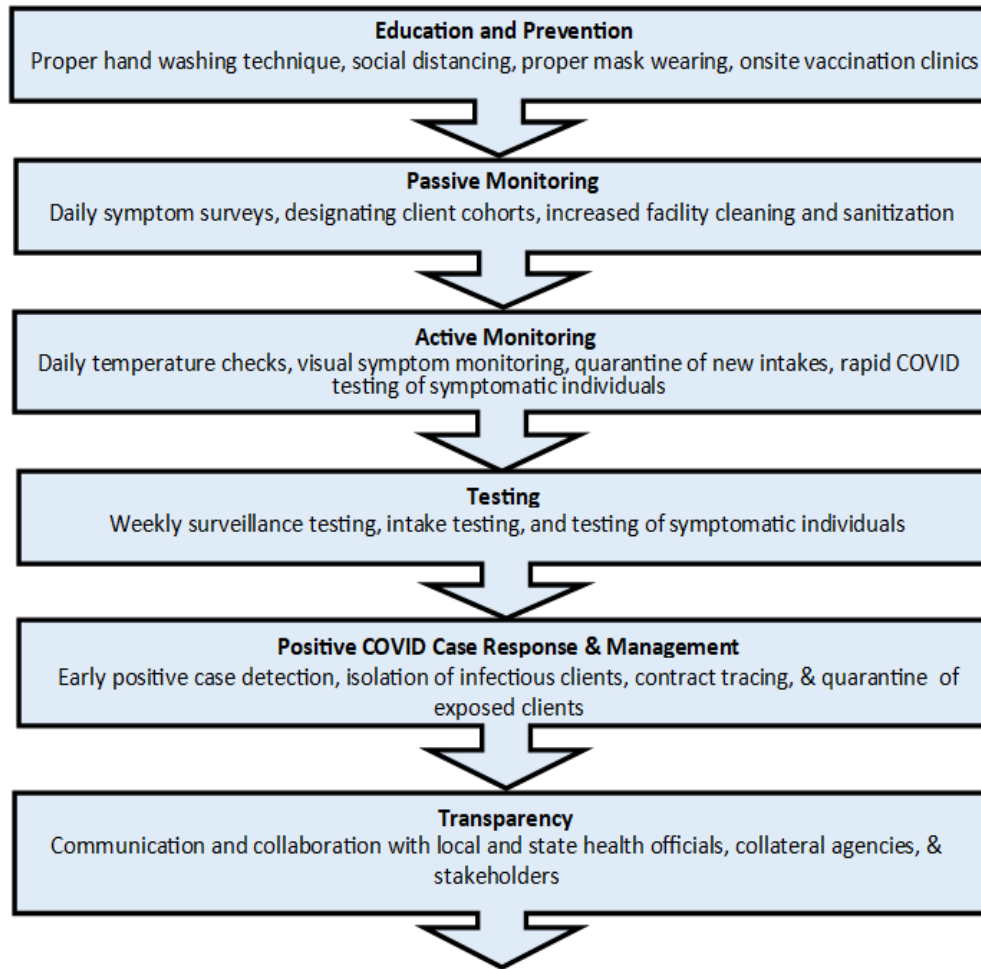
Education and Prevention
Proper hand washing technique, social distancing, proper mask wearing, onsite vaccination clinics

Passive Monitoring
Daily symptom surveys, designating client cohorts, increased facility cleaning and sanitization

Active Monitoring
Daily temperature checks, visual symptom monitoring, quarantine of new intakes, rapid COVID testing of symptomatic individuals

Testing
Weekly surveillance testing, intake testing, and testing of symptomatic individuals

Positive COVID Case Response & Management
Early positive case detection, isolation of infectious clients, contract tracing, & quarantine of exposed clients

Transparency
Communication and collaboration with local and state health officials, collateral agencies, & stakeholders